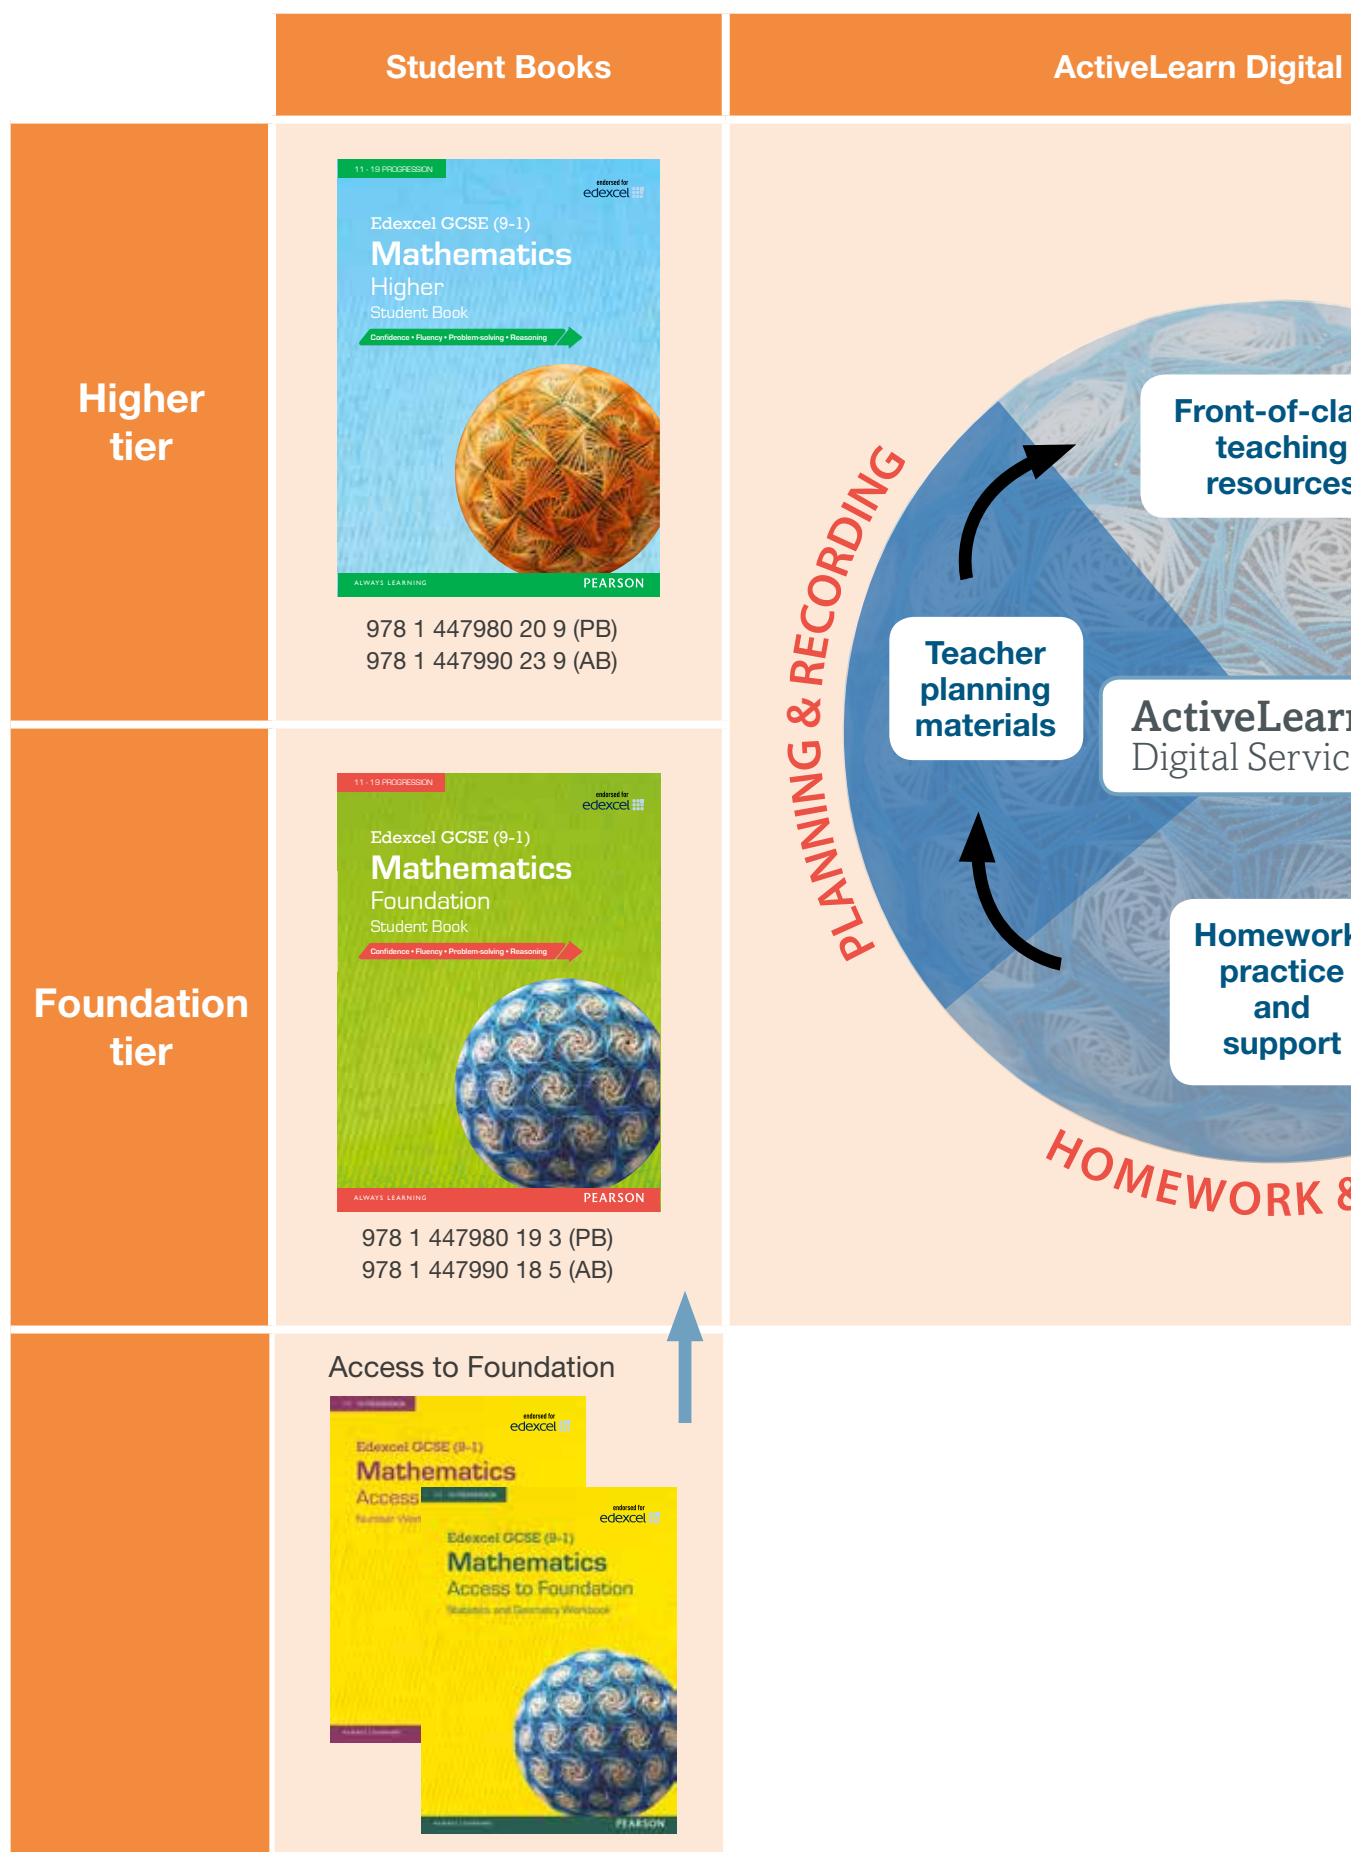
| | Student Books | ActiveLearn Digital |
|---|---|---|
| Higher tier | 11 - 19 PROGRESSION<br>endorsed for edexcel<br>Edexcel GCSE (9-1)<br>Mathematics<br>Higher<br>Student Book<br>Confidence • Fluency • Problem-solving • Reasoning<br>ALWAYS LEARNING PEARSON<br>978 1 447980 20 9 (PB)<br>978 1 447990 23 9 (AB) | |
| Foundation tier | 11 - 19 PROGRESSION<br>endorsed for edexcel<br>Edexcel GCSE (9-1)<br>Mathematics<br>Foundation<br>Student Book<br>Confidence • Fluency • Problem-solving • Reasoning<br>ALWAYS LEARNING PEARSON<br>978 1 447980 19 3 (PB)<br>978 1 447990 18 5 (AB) | |
| | Access to Foundation<br>endorsed for edexcel<br>Edexcel GCSE (9-1)<br>Mathematics<br>Access<br>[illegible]<br>endorsed for edexcel<br>Edexcel GCSE (9-1)<br>Mathematics<br>Access to Foundation<br>Statistics and Geometry Workbook<br>PEARSON | |

PLANNING & RECORDING

Front-of-cla
teaching
resources

Teacher planning materials

ActiveLearn
Digital Servic

Homework
practice
and
support

HOMEWORK &